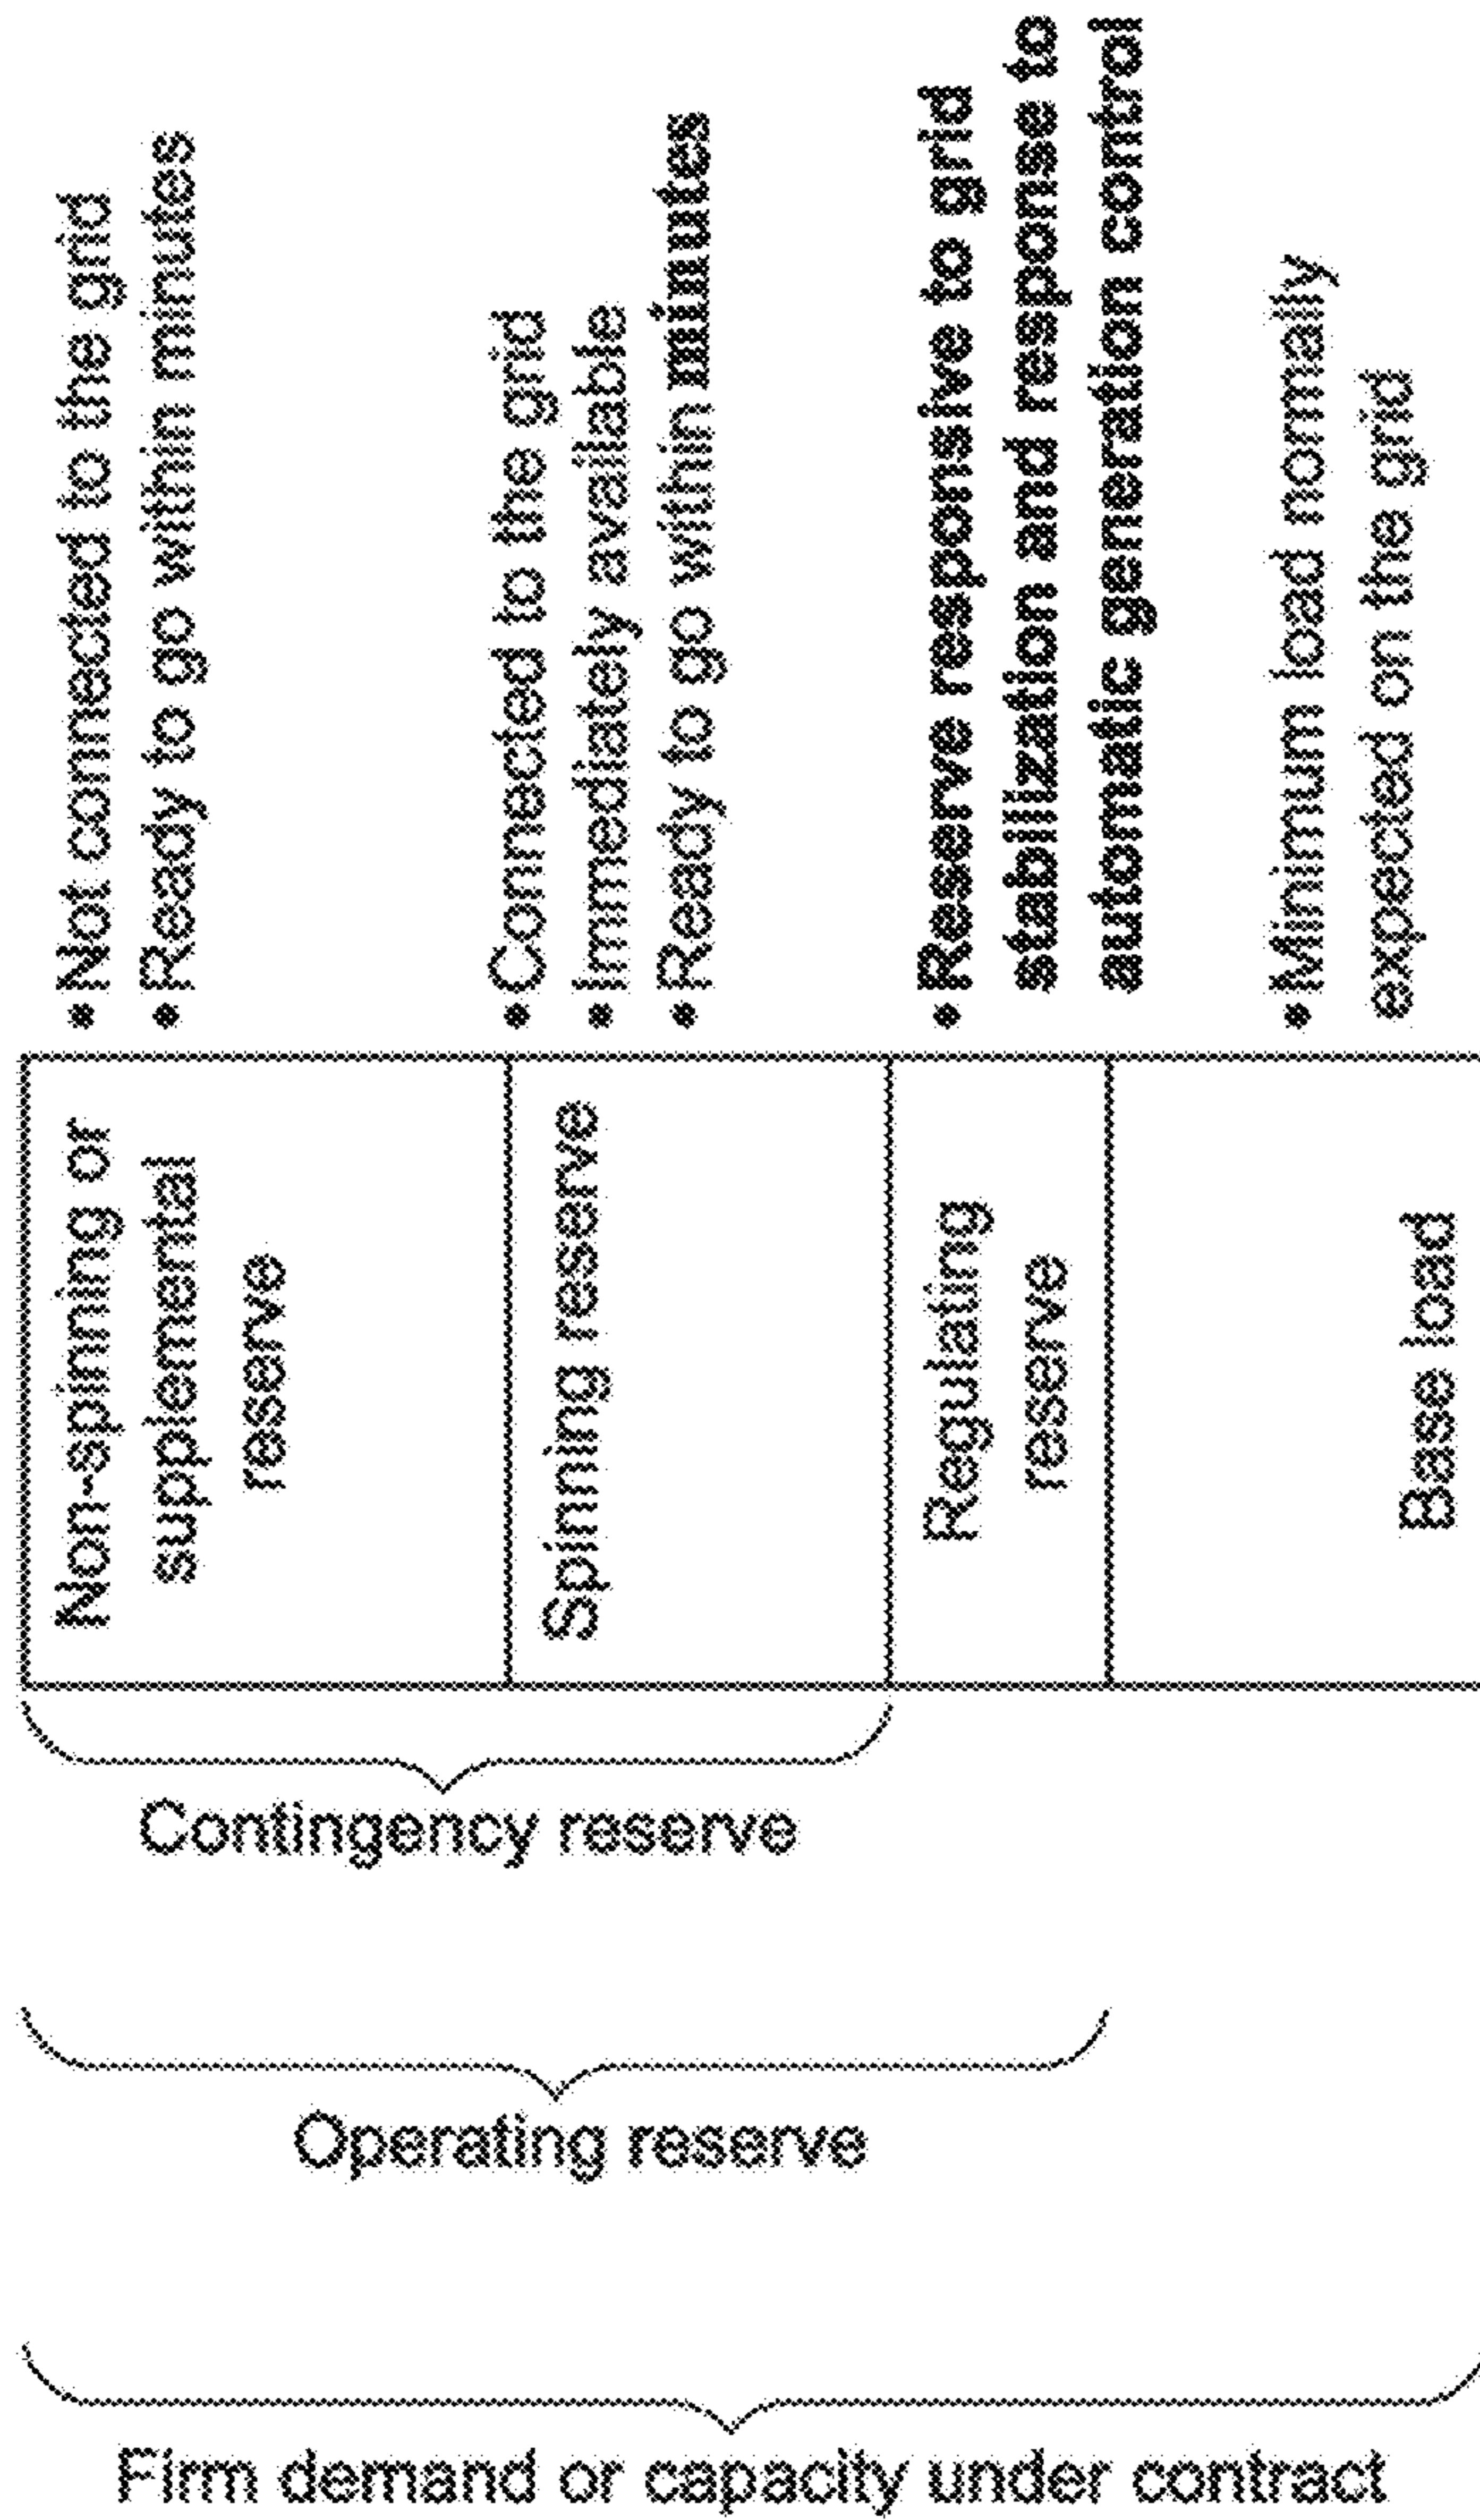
Non-spining or suplemental reserve

• Not conected to the grid
• Ready to go within minutes

Spining reserve

• Connected to the grid
• Immediately avalable
• Ready to go within minutes

Regulating reserve

• Reserve responsive to grid stabilization and response to automatic generation control

Base load

• Minimum load normally expected on the grid

Contingency reserve

Operating reserve

Firm demand or capacity under contract